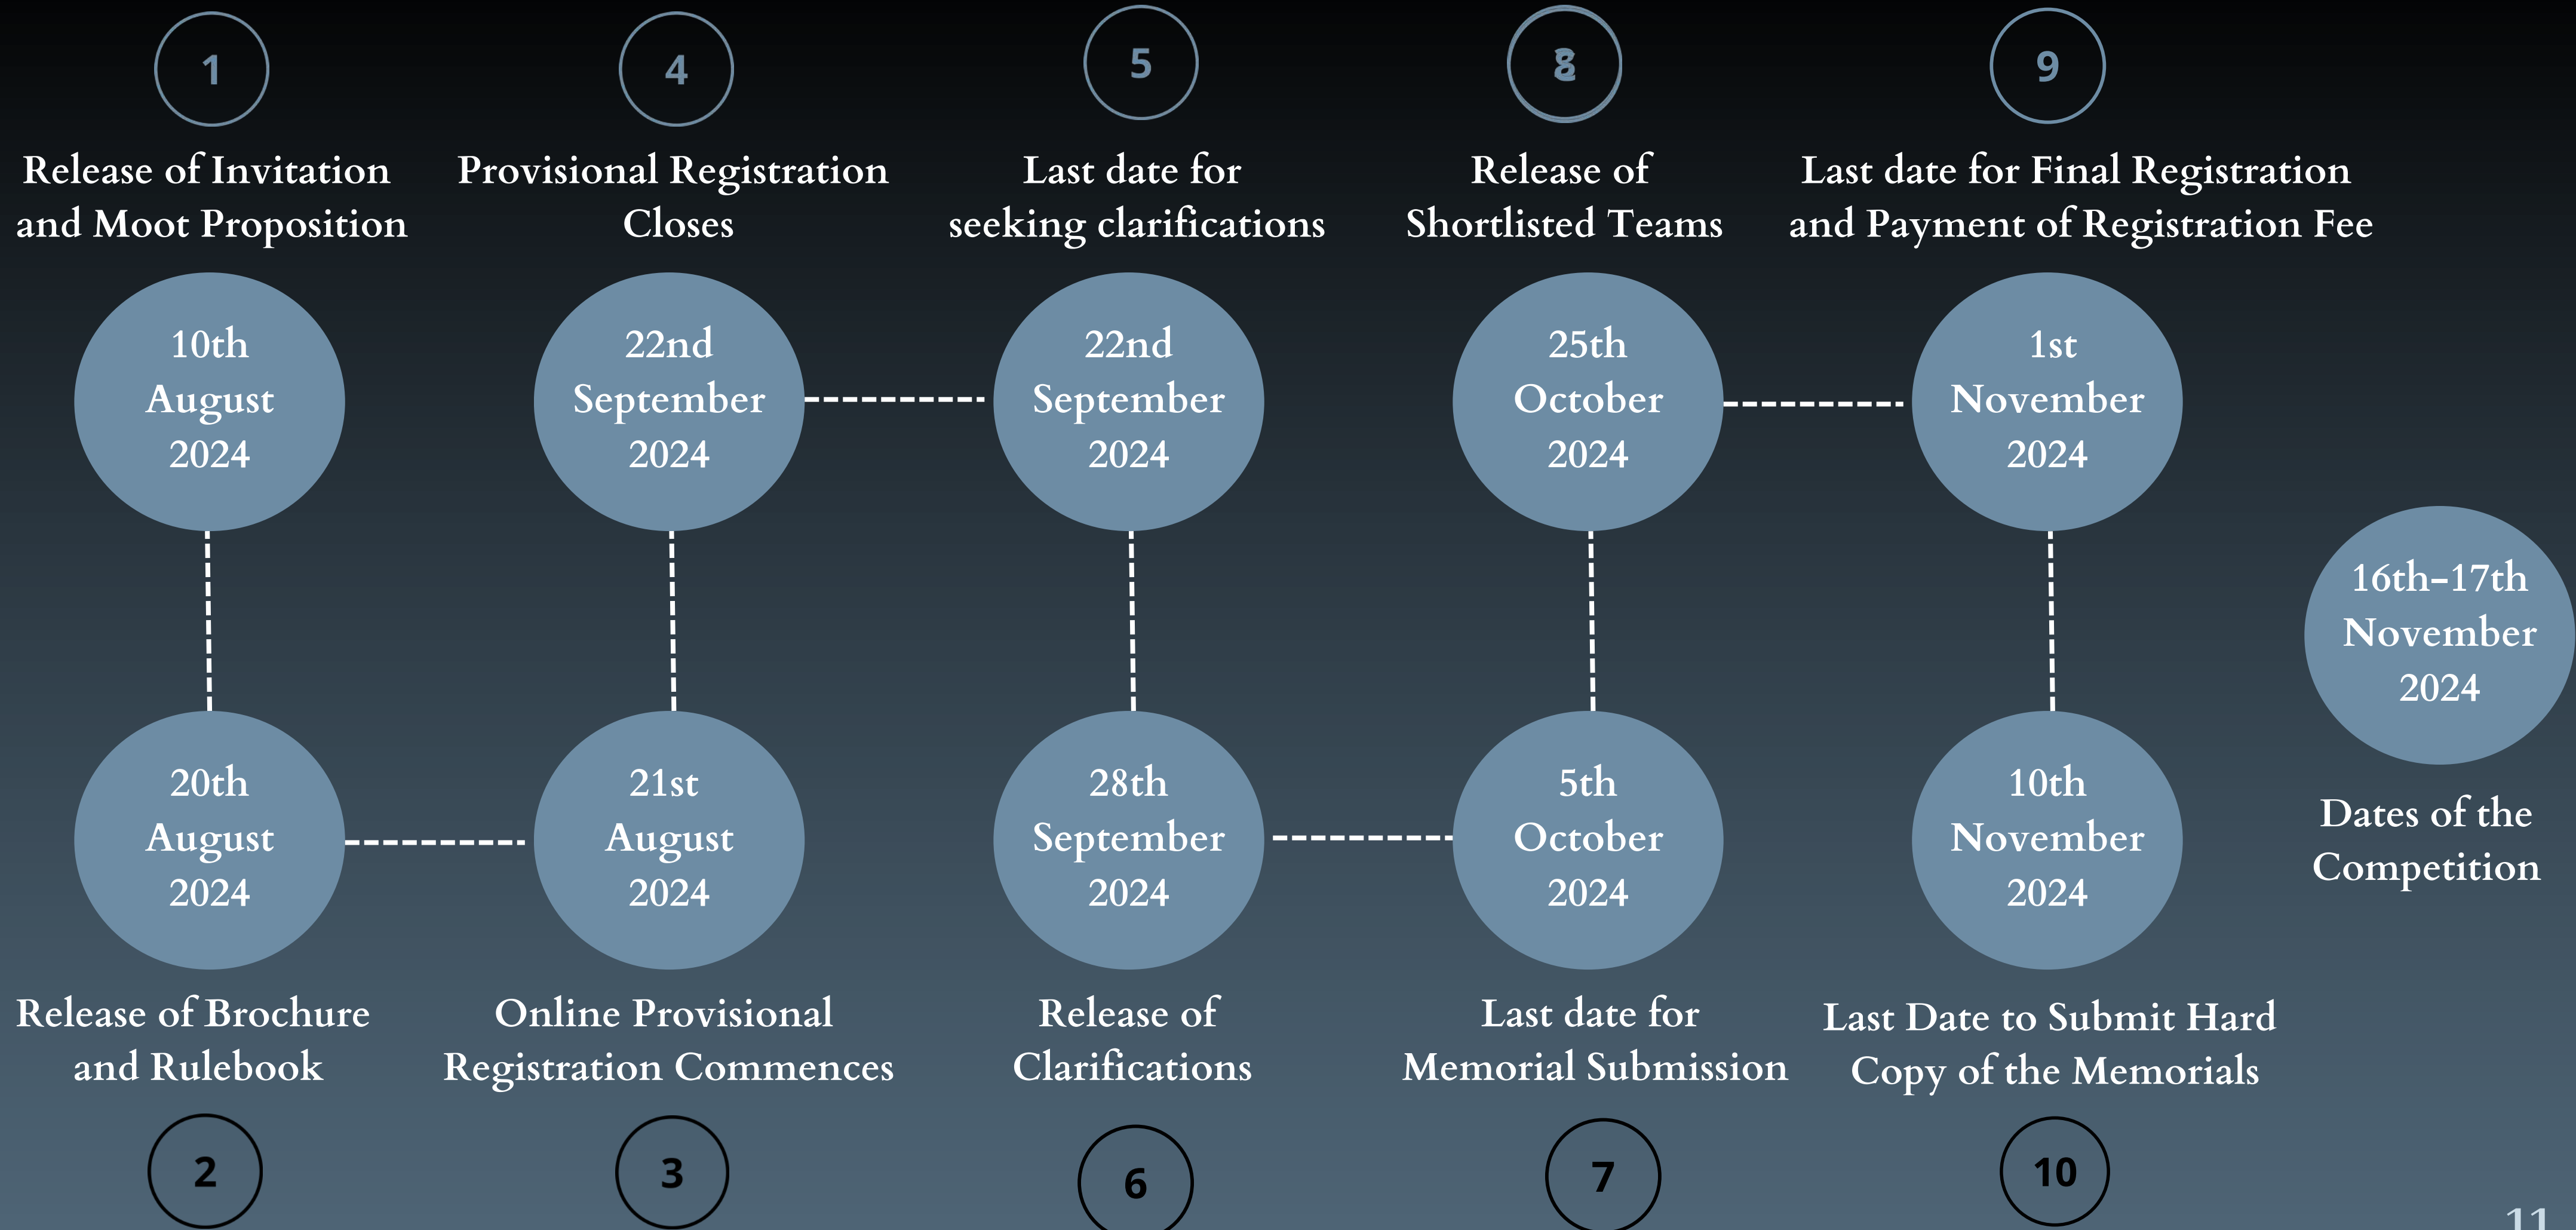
1

Release of Invitation and Moot Proposition

10th August 2024

4

Provisional Registration Closes

22nd September 2024

5

Last date for seeking clarifications

22nd September 2024

8

Release of Shortlisted Teams

25th October 2024

9

Last date for Final Registration and Payment of Registration Fee

1st November 2024

16th–17th November 2024

Dates of the Competition

20th August 2024

Release of Brochure and Rulebook

2

21st August 2024

Online Provisional Registration Commences

3

28th September 2024

Release of Clarifications

6

5th October 2024

Last date for Memorial Submission

7

10th November 2024

Last Date to Submit Hard Copy of the Memorials

10

11